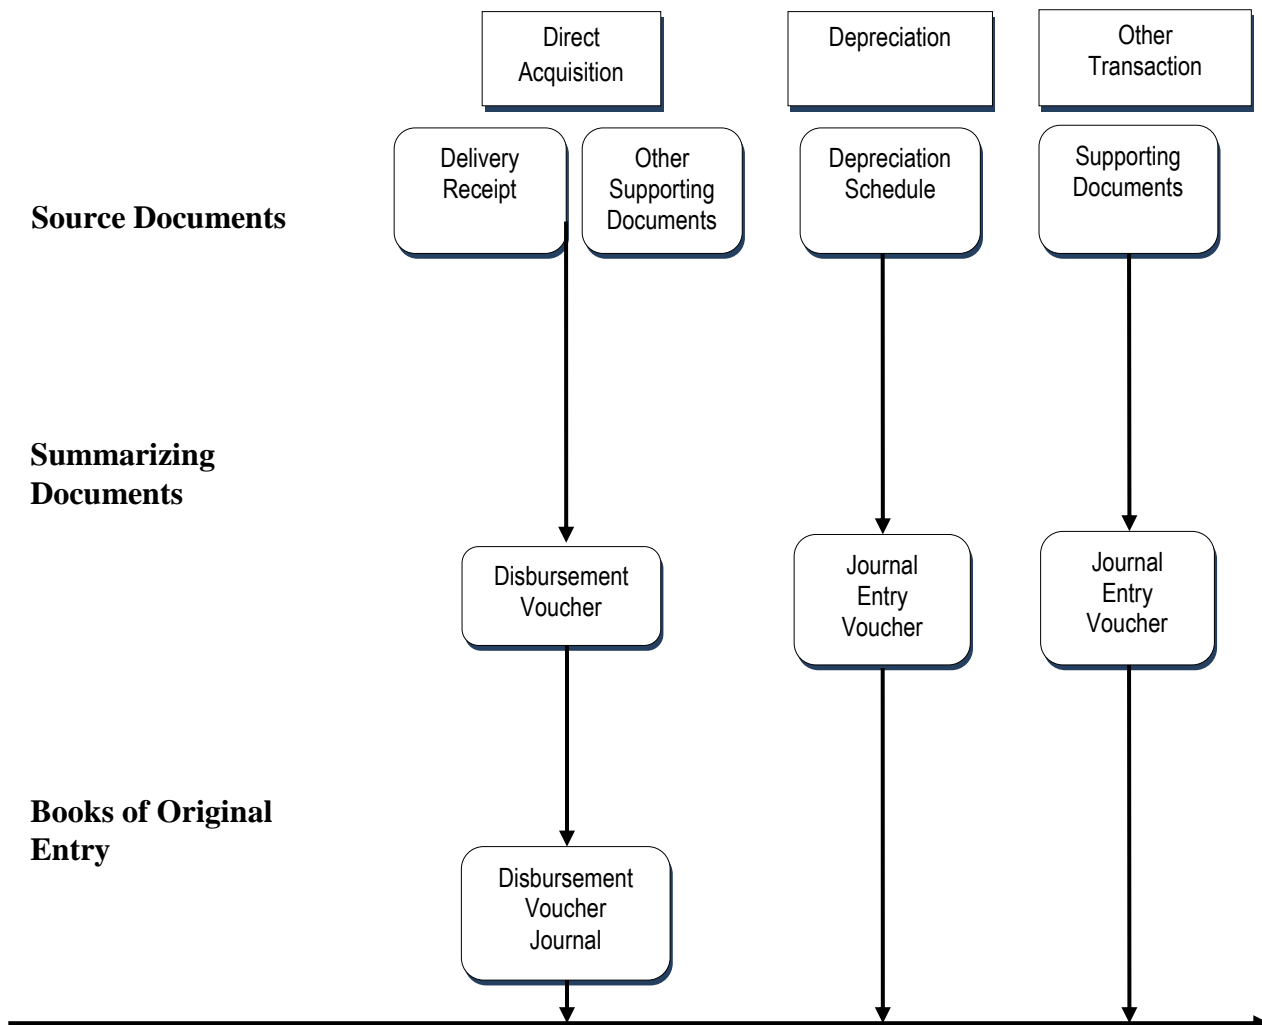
Direct Acquisition

Depreciation

Other Transaction

Source Documents

Delivery Receipt

Other Supporting Documents

Depreciation Schedule

Supporting Documents

Summarizing Documents

Disbursement Voucher

Journal Entry Voucher

Journal Entry Voucher

Books of Original Entry

Disbursement Voucher Journal